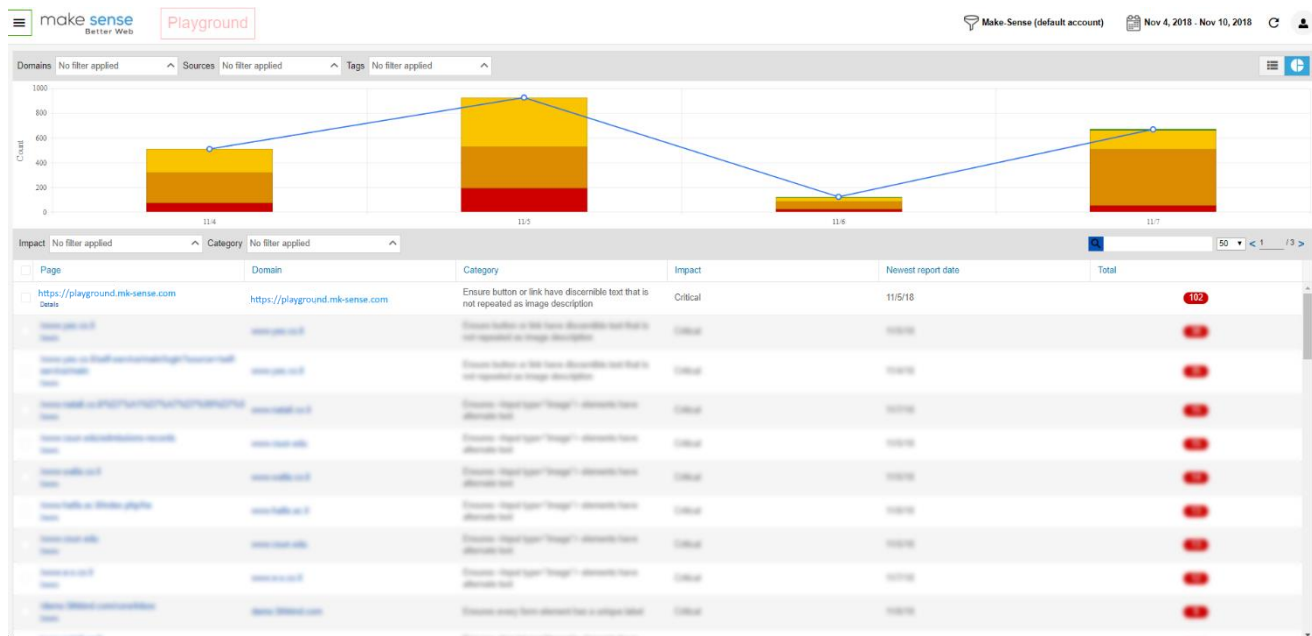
make sense
Better Web

Playground

Make-Sense (default account)

Nov 4, 2018 - Nov 10, 2018

Domains No filter applied

Sources No filter applied

Tags No filter applied

1000
800
600
400
200
0

Count

11/4
11/5
11/6
11/7

Impact No filter applied

Category No filter applied

50
< 1 /3 >

| Page | Domain | Category | Impact | Newest report date | Total |
|---|---|---|---|---|---|
| https://playground.mk-sense.com Details | https://playground.mk-sense.com | Ensure button or link have discernible text that is not repeated as image description | Critical | 11/5/18 | 102 |
| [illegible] | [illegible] | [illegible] | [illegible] | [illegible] | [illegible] |
| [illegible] | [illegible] | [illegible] | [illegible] | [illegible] | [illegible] |
| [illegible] | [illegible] | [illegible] | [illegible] | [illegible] | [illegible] |
| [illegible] | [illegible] | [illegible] | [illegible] | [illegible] | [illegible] |
| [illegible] | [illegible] | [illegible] | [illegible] | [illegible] | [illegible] |
| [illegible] | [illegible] | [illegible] | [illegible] | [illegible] | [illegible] |
| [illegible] | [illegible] | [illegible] | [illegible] | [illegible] | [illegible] |
| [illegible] | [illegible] | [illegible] | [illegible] | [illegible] | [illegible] |
| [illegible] | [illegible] | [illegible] | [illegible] | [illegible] | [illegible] |